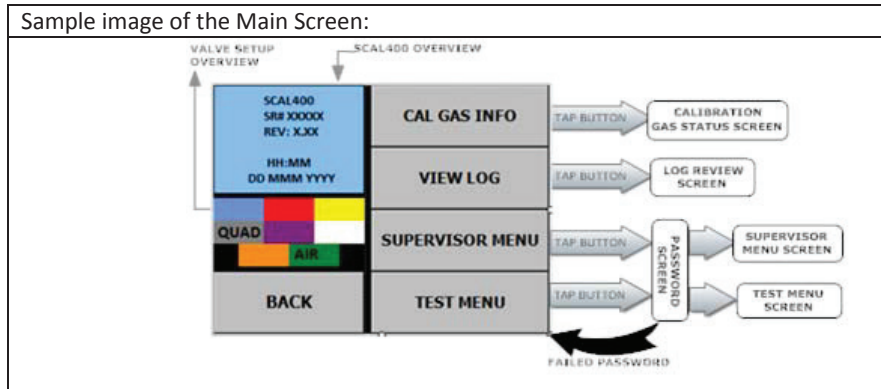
Sample image of the Main Screen:

VALVE SETUP OVERVIEW

SCAL400 OVERVIEW

SCAL400
SR# XXXXX
REV: X.XX

HH:MM
DD MMM YYYY

QUAD

AIR

BACK

CAL GAS INFO

VIEW LOG

SUPERVISOR MENU

TEST MENU

TAP BUTTON

CALIBRATION GAS STATUS SCREEN

TAP BUTTON

LOG REVIEW SCREEN

TAP BUTTON

PASSWORD SCREEN

SUPERVISOR MENU SCREEN

TAP BUTTON

TEST MENU SCREEN

FAILED PASSWORD